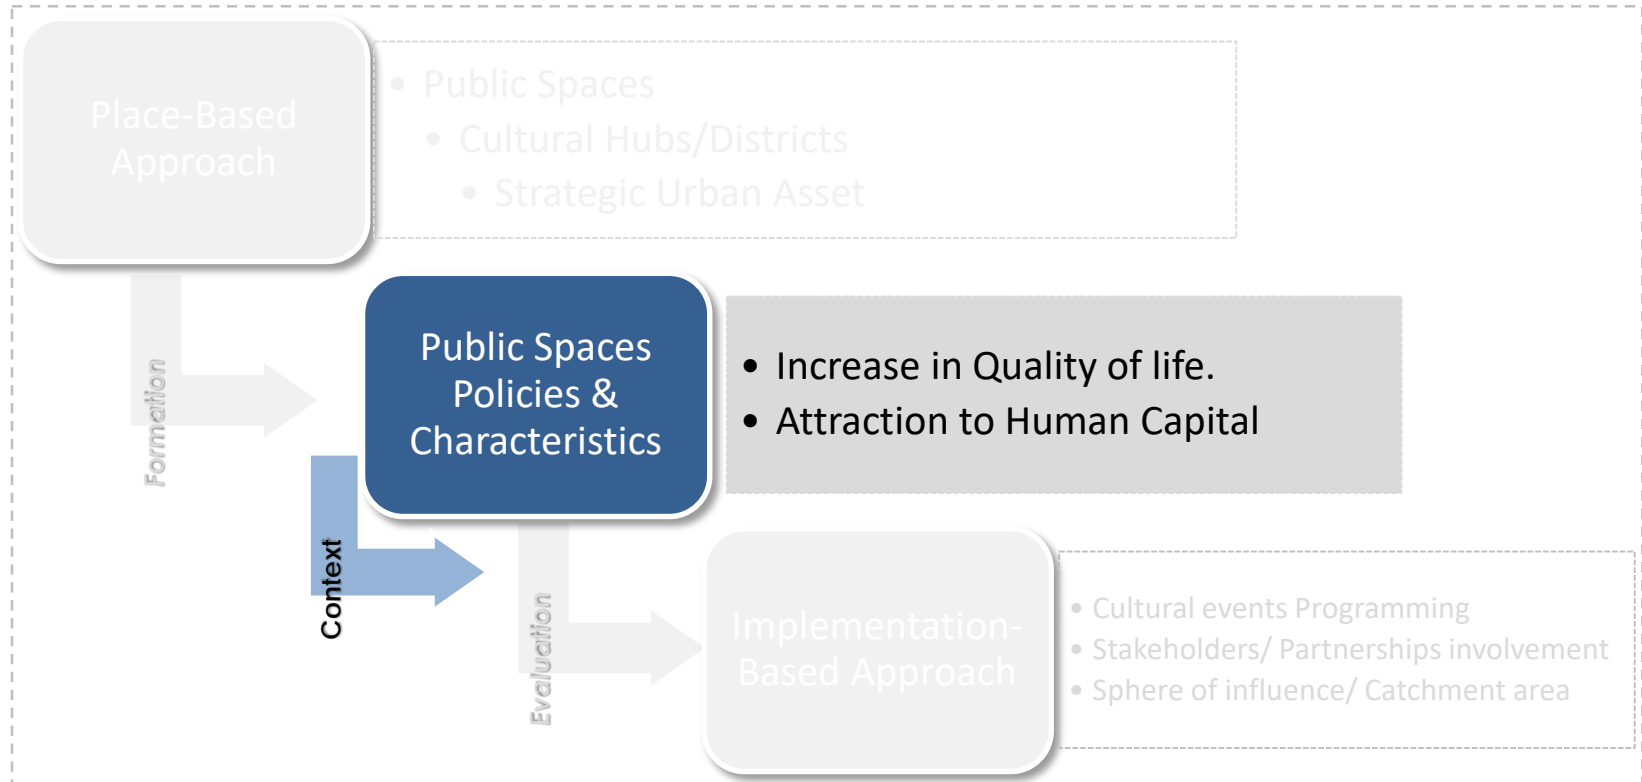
Place-Based Approach

• Public Spaces
• Cultural Hubs/Districts
• Strategic Urban Asset

Formation

Public Spaces Policies & Characteristics

• Increase in Quality of life.
• Attraction to Human Capital

Context

Evaluation

Implementation-Based Approach

• Cultural events Programming
• Stakeholders/ Partnerships involvement
• Sphere of influence/ Catchment area